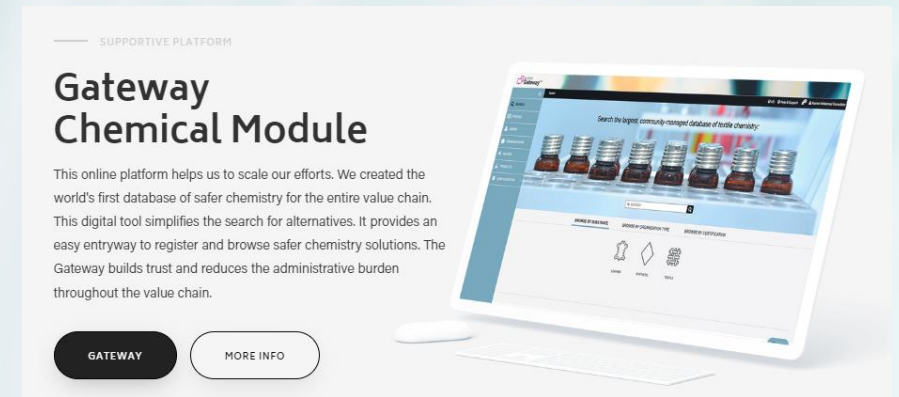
SUPPORTIVE PLATFORM

Gateway Chemical Module

This online platform helps us to scale our efforts. We created the world's first database of safer chemistry for the entire value chain. This digital tool simplifies the search for alternatives. It provides an easy entryway to register and browse safer chemistry solutions. The Gateway builds trust and reduces the administrative burden throughout the value chain.

GATEWAY

MORE INFO

Search the largest, community-managed database of textile chemistry: